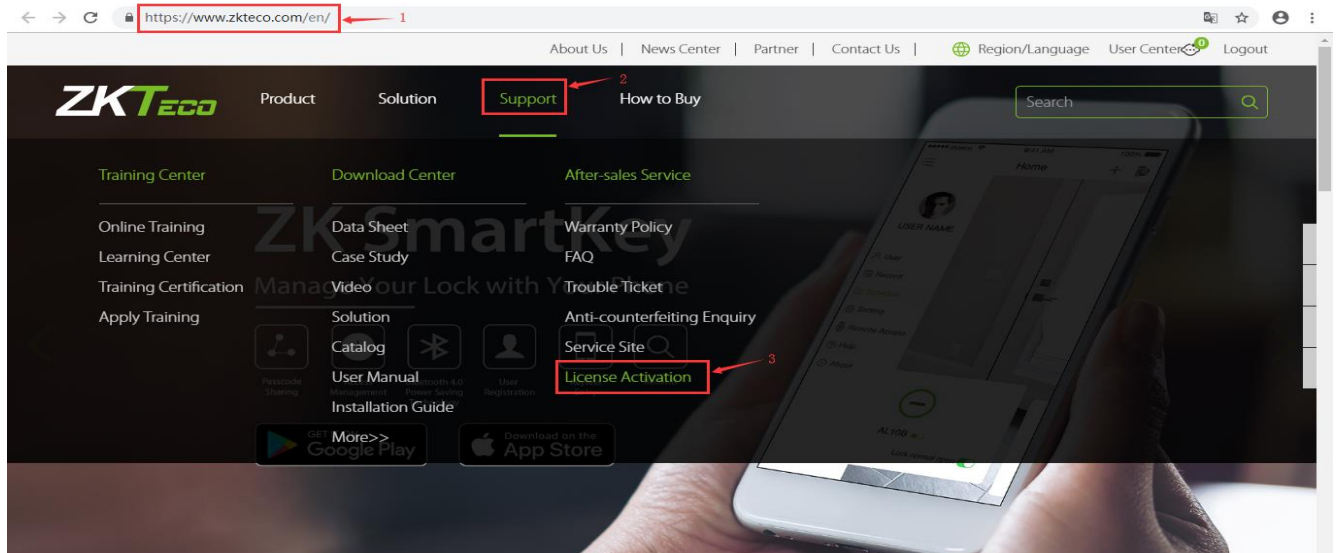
https://www.zkteco.com/en/ 1

About Us | News Center | Partner | Contact Us | Region/Language User Center 0 Logout

ZKTeco Product Solution Support 2 How to Buy Search

Training Center
Online Training
Learning Center
Training Certification
Apply Training

Download Center
Data Sheet
Case Study
Video
Solution
Catalog
User Manual
Installation Guide
More>>

After-sales Service
Warranty Policy
FAQ
Trouble Ticket
Anti-counterfeiting Enquiry
Service Site
License Activation 3

ZK SmartKey
Manage Your Lock with Your Phone

Passcode Sharing
Bluetooth 4.0 Management Power Saving
User Registration

Google Play
Download on the App Store

Home
USER NAME
AL10B